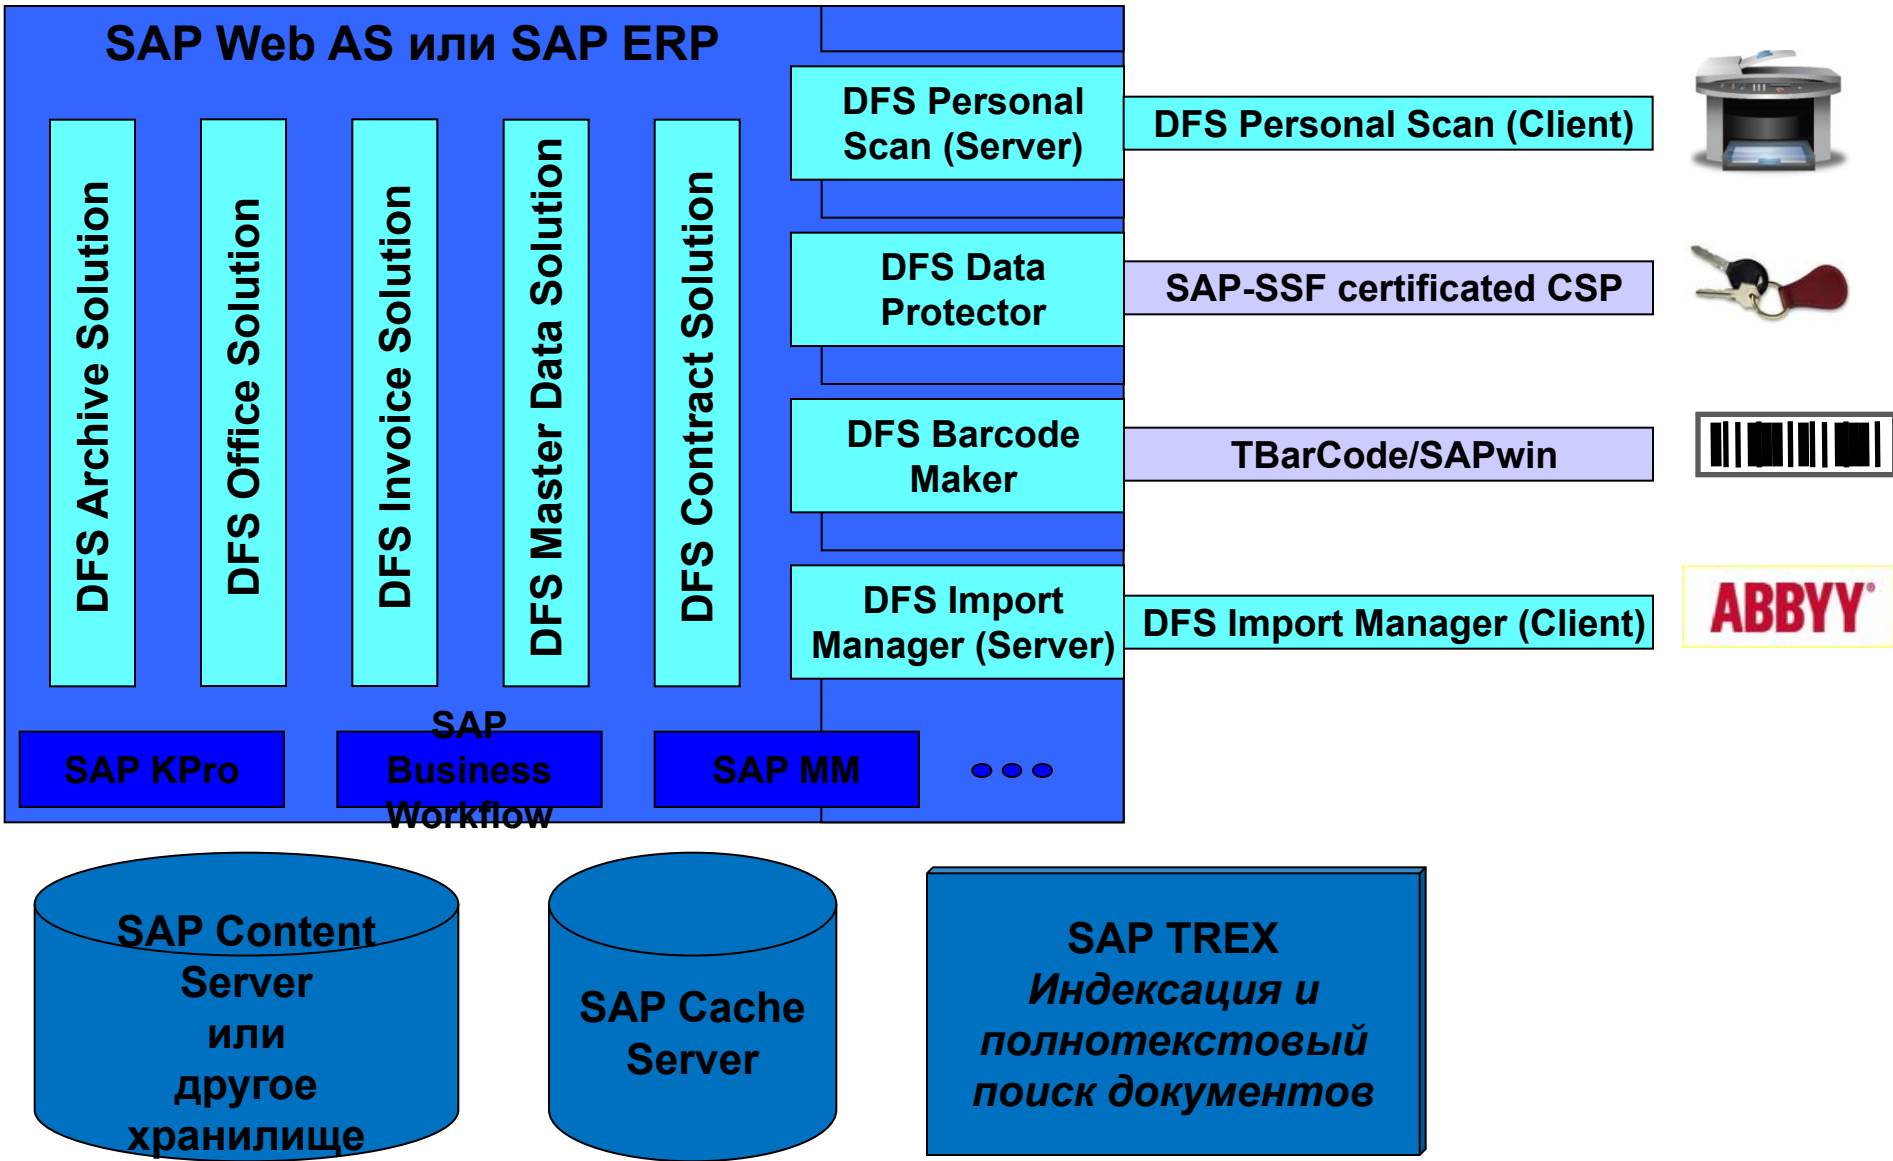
SAP Web AS или SAP ERP

DFS Archive Solution

DFS Office Solution

DFS Invoice Solution

DFS Master Data Solution

DFS Contract Solution

DFS Personal Scan (Server)

DFS Personal Scan (Client)

DFS Data Protector

SAP-SSF certificated CSP

DFS Barcode Maker

TBarCode/SAPwin

DFS Import Manager (Server)

DFS Import Manager (Client)

ABBYY

SAP KPro

SAP Business Workflow

SAP MM

SAP Content Server или другое хранилище

SAP Cache Server

SAP TREX
*Индексация и полнотекстовый поиск документов*